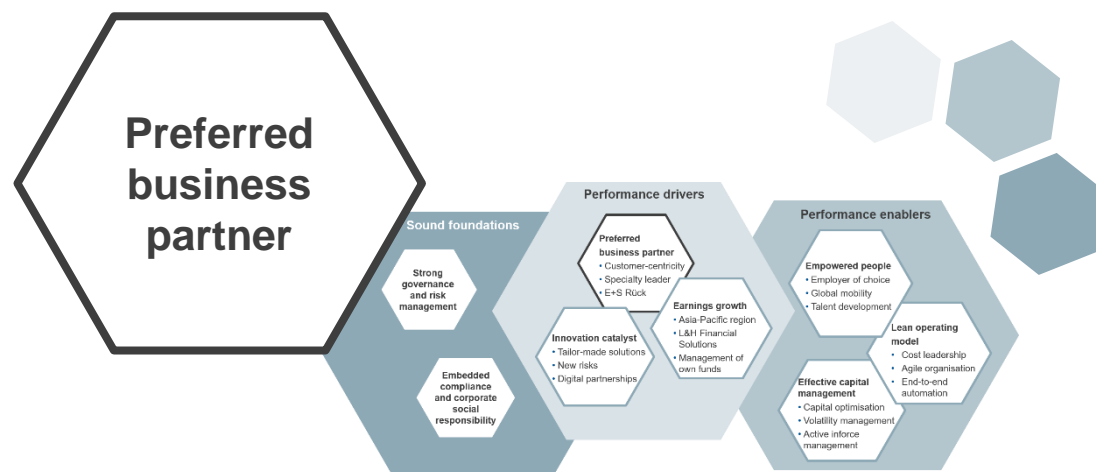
Preferred business partner

Sound foundations

Strong governance and risk management

Embedded compliance and corporate social responsibility

Performance drivers

Preferred business partner
• Customer-centricity
• Specialty leader
• E+S Rück

Earnings growth
• Asia-Pacific region
• L&H Financial Solutions
• Management of own funds

Innovation catalyst
• Tailor-made solutions
• New risks
• Digital partnerships

Performance enablers

Empowered people
• Employer of choice
• Global mobility
• Talent development

Lean operating model
• Cost leadership
• Agile organisation
• End-to-end automation

Effective capital management
• Capital optimisation
• Volatility management
• Active inforce management